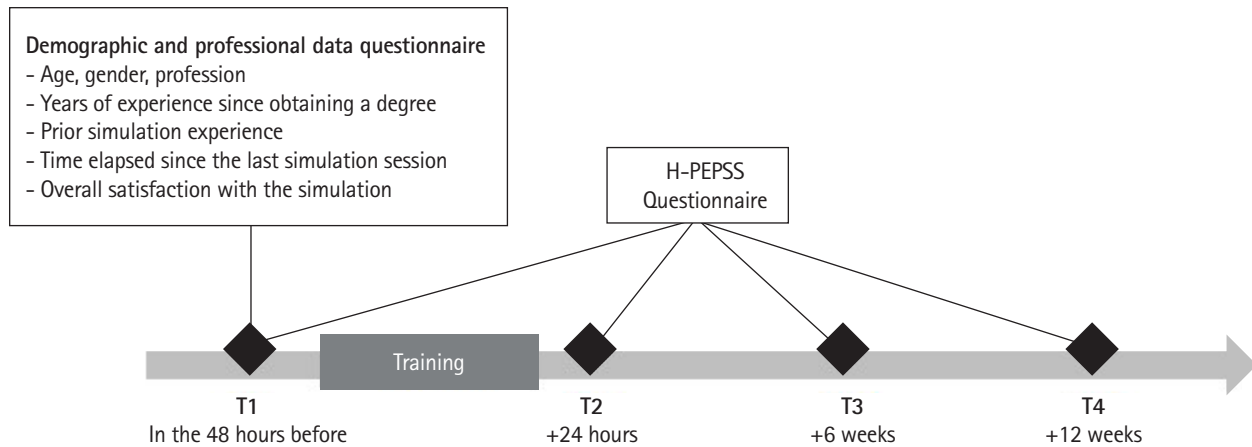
**Demographic and professional data questionnaire**
- Age, gender, profession
- Years of experience since obtaining a degree
- Prior simulation experience
- Time elapsed since the last simulation session
- Overall satisfaction with the simulation

H-PEPSS Questionnaire

Training

**T1**
In the 48 hours before

**T2**
+24 hours

**T3**
+6 weeks

**T4**
+12 weeks